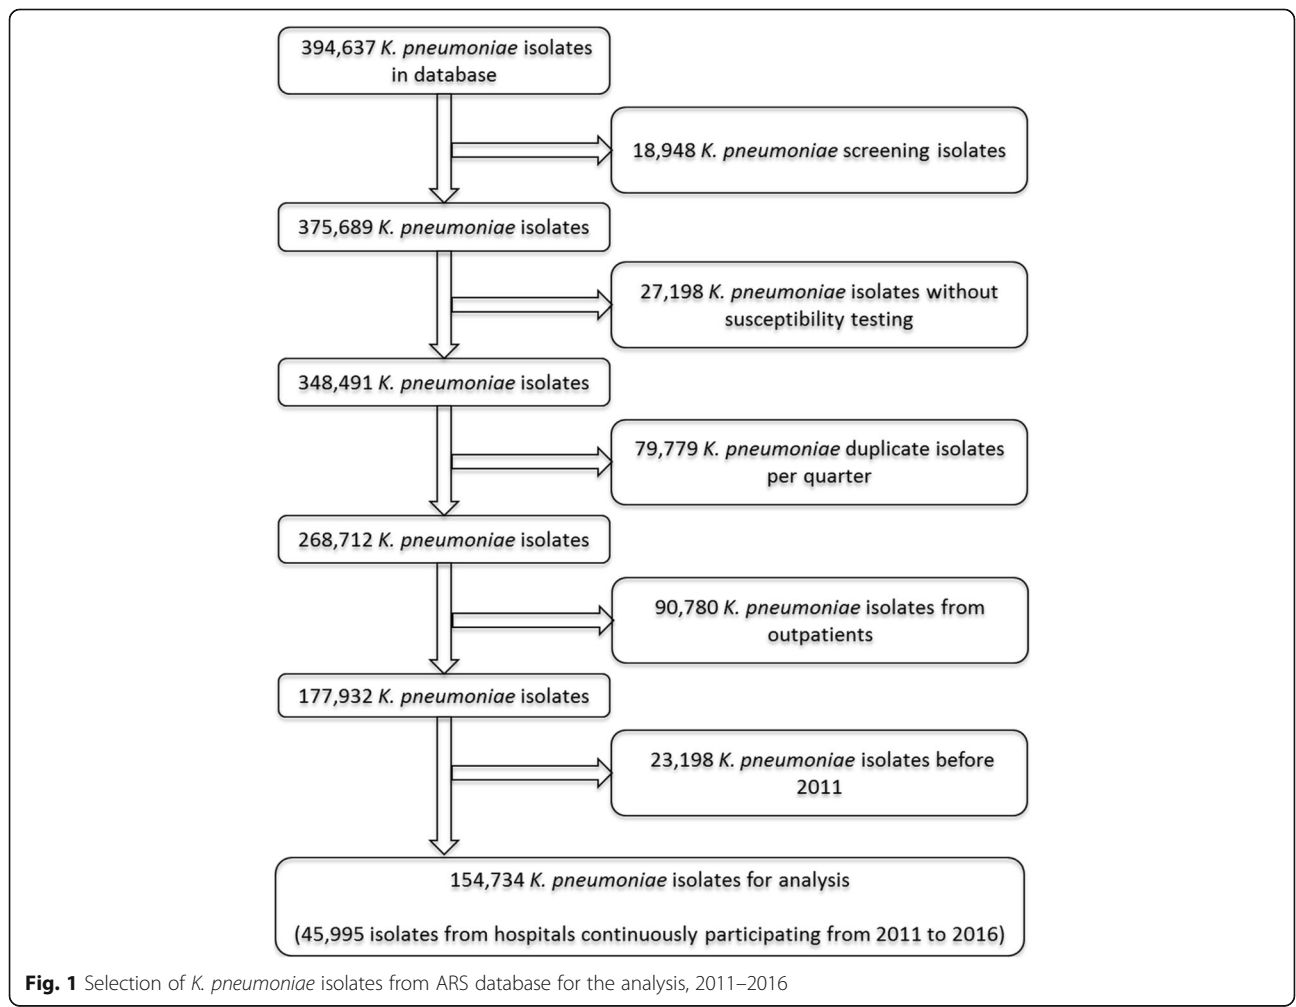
394,637 K. pneumoniae isolates in database

18,948 K. pneumoniae screening isolates

375,689 K. pneumoniae isolates

27,198 K. pneumoniae isolates without susceptibility testing

348,491 K. pneumoniae isolates

79,779 K. pneumoniae duplicate isolates per quarter

268,712 K. pneumoniae isolates

90,780 K. pneumoniae isolates from outpatients

177,932 K. pneumoniae isolates

23,198 K. pneumoniae isolates before 2011

154,734 K. pneumoniae isolates for analysis

(45,995 isolates from hospitals continuously participating from 2011 to 2016)

Fig. 1 Selection of K. pneumoniae isolates from ARS database for the analysis, 2011–2016